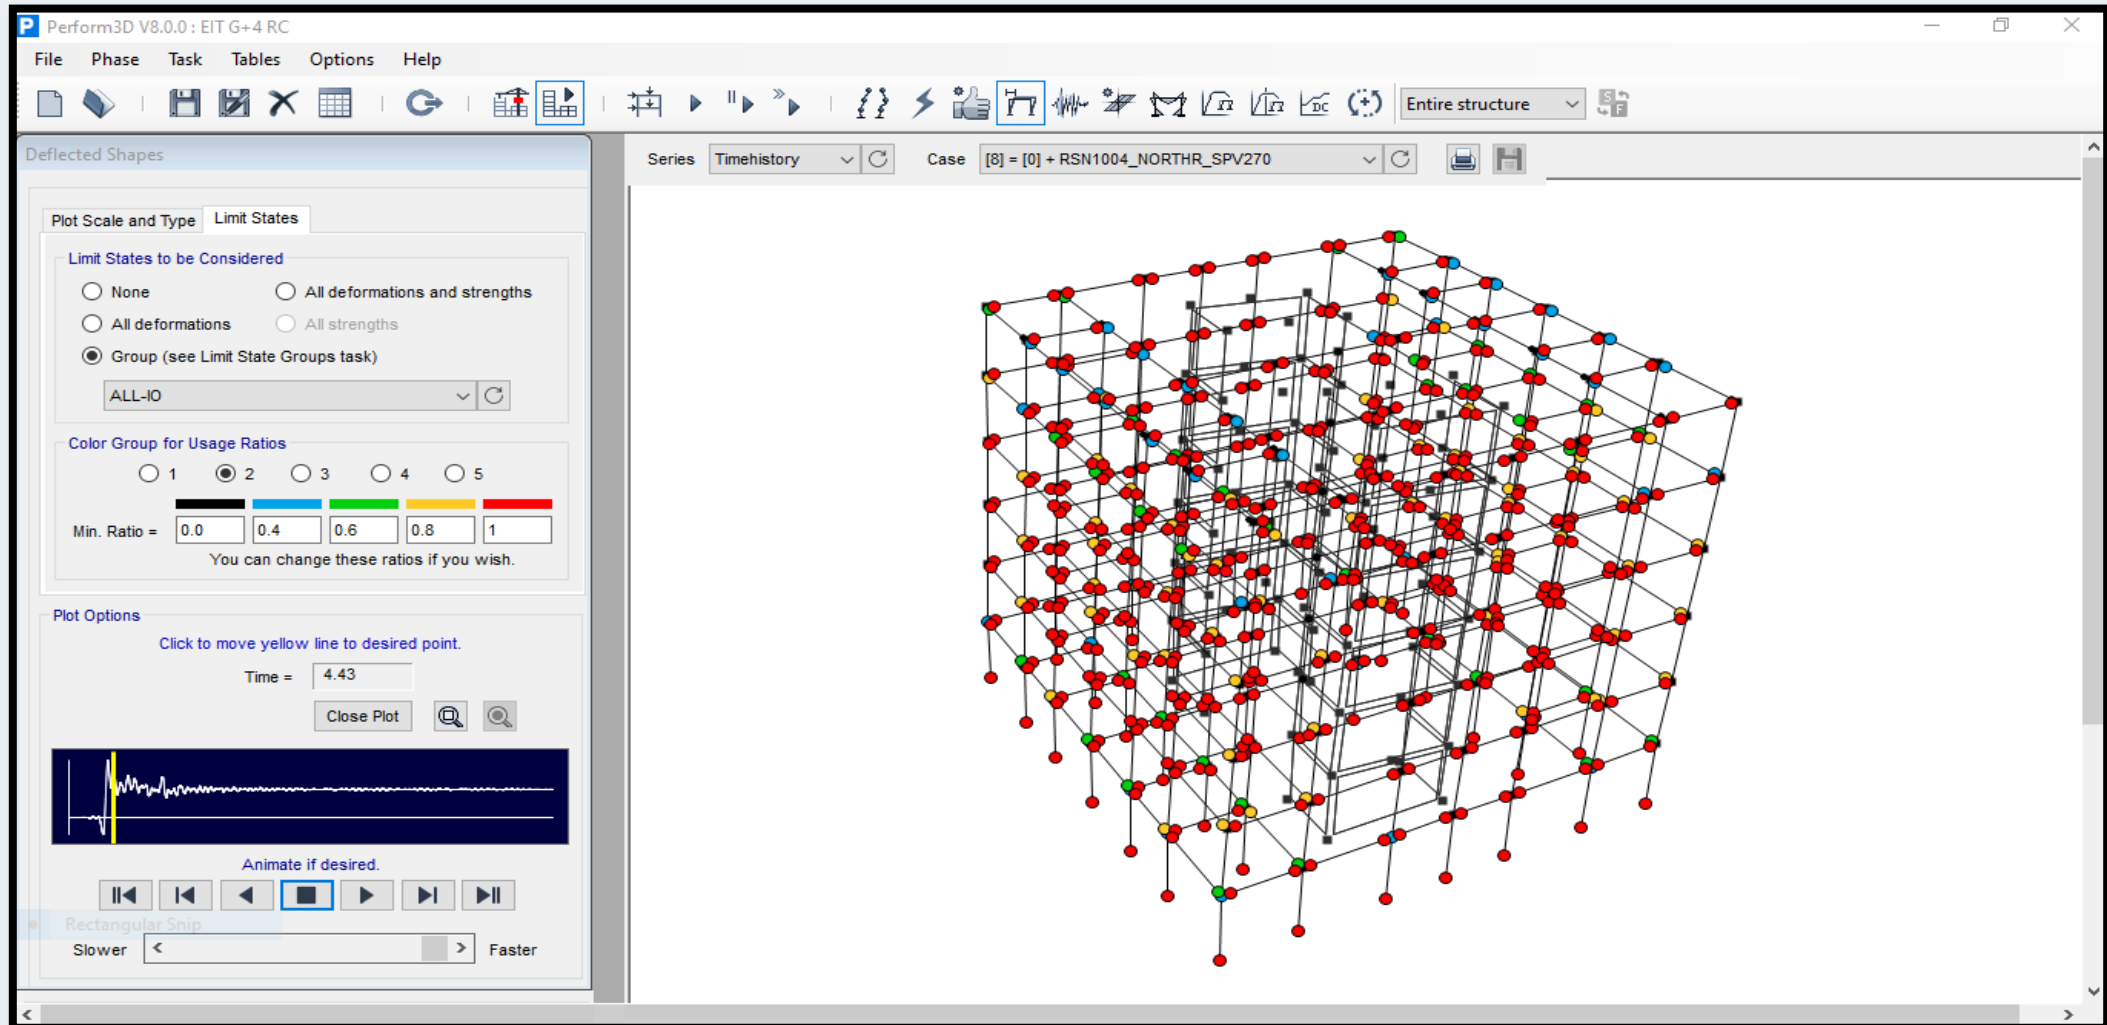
Perform3D V8.0.0 : EIT G+4 RC

File Phase Task Tables Options Help

Entire structure

Deflected Shapes

Series Timehistory Case [8] = [0] + RSN1004_NORTHR_SPV270

Plot Scale and Type Limit States

Limit States to be Considered

None
All deformations and strengths
All deformations
All strengths
Group (see Limit State Groups task)

ALL-IO

Color Group for Usage Ratios

1 2 3 4 5

| Min. Ratio = | 0.0 | 0.4 | 0.6 | 0.8 | 1 |
|---|---|---|---|---|---|

You can change these ratios if you wish.

Plot Options

Click to move yellow line to desired point.

Time = 4.43

Close Plot

Animate if desired.

Rectangular Snip

Slower Faster